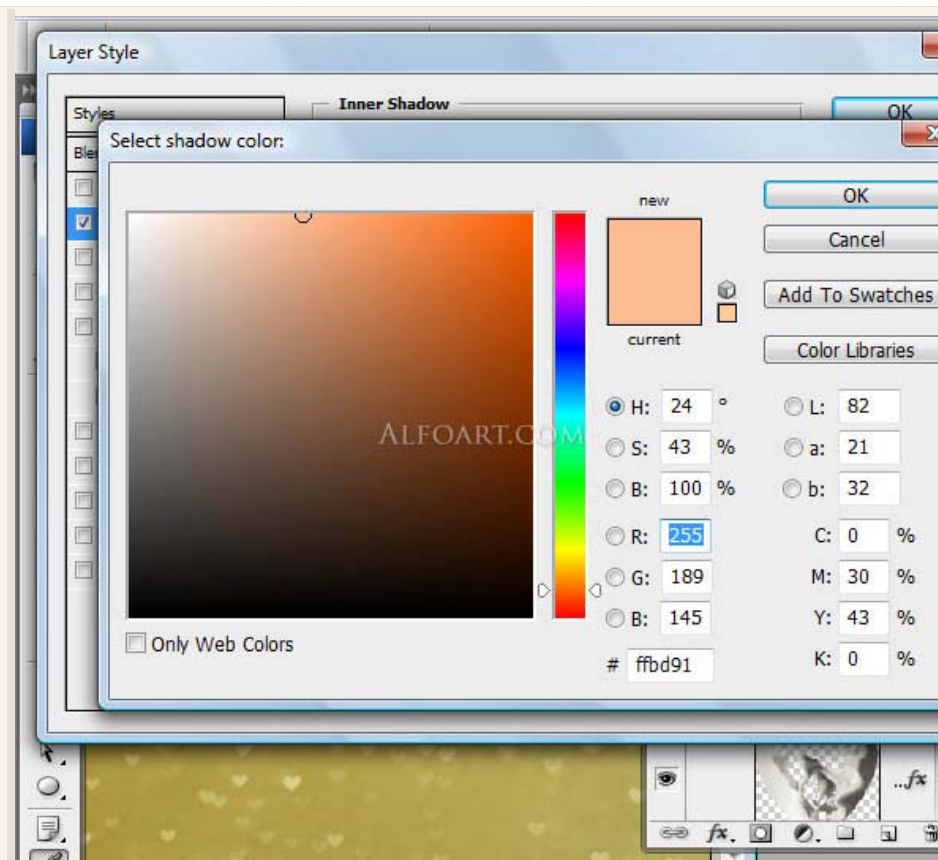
Layer Style

Styles

Ble

Inner Shadow

OK

Select shadow color:

ALFOART.COM

new

current

OK

Cancel

Add To Swatches

Color Libraries

H: 24 °

S: 43 %

B: 100 %

R: 255

G: 189

B: 145

L: 82

a: 21

b: 32

C: 0 %

M: 30 %

Y: 43 %

K: 0 %

# ffbd91

Only Web Colors

fx